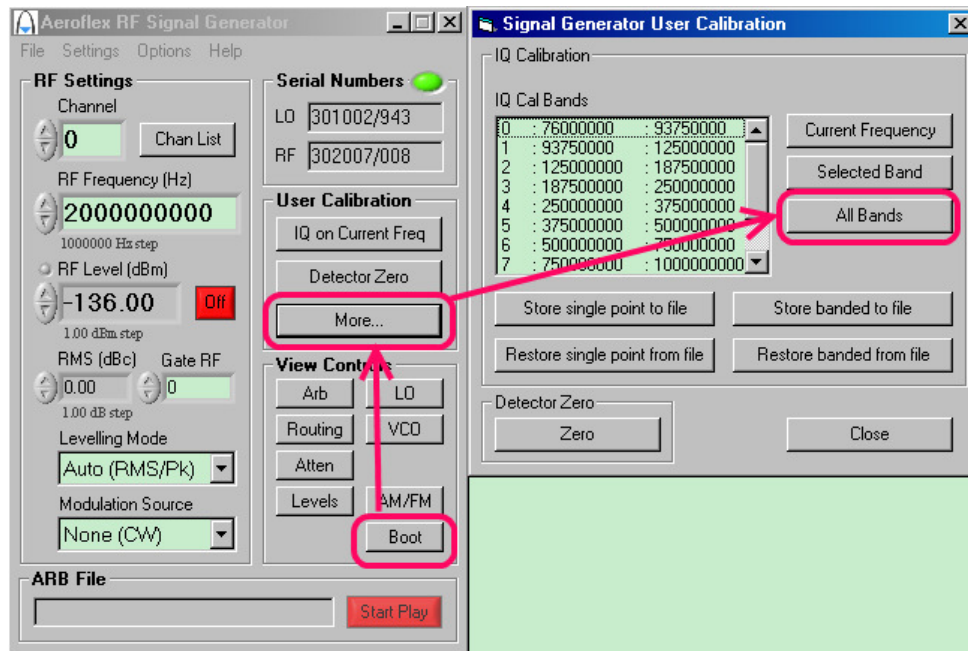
Aeroflex RF Signal Generator
File Settings Options Help
RF Settings
Channel
0
Chan List
RF Frequency (Hz)
2000000000
1000000 Hz step
RF Level (dBm)
-136.00
Off
1.00 dBm step
RMS (dBc) Gate RF
0.00
0
1.00 dB step
Levelling Mode
Auto (RMS/Pk)
Modulation Source
None (CW)
Serial Numbers
LO 301002/943
RF 302007/008
User Calibration
IQ on Current Freq
Detector Zero
More...
View Controls
Arb
LO
Routing
VCO
Atten
Levels
AM/FM
Boot
ARB File
Start Play

Signal Generator User Calibration
IQ Calibration
IQ Cal Bands
0 : 76000000 : 93750000
1 : 93750000 : 125000000
2 : 125000000 : 187500000
3 : 187500000 : 250000000
4 : 250000000 : 375000000
5 : 375000000 : 500000000
6 : 500000000 : 750000000
7 : 750000000 : 1000000000
Current Frequency
Selected Band
All Bands
Store single point to file
Store banded to file
Restore single point from file
Restore banded from file
Detector Zero
Zero
Close